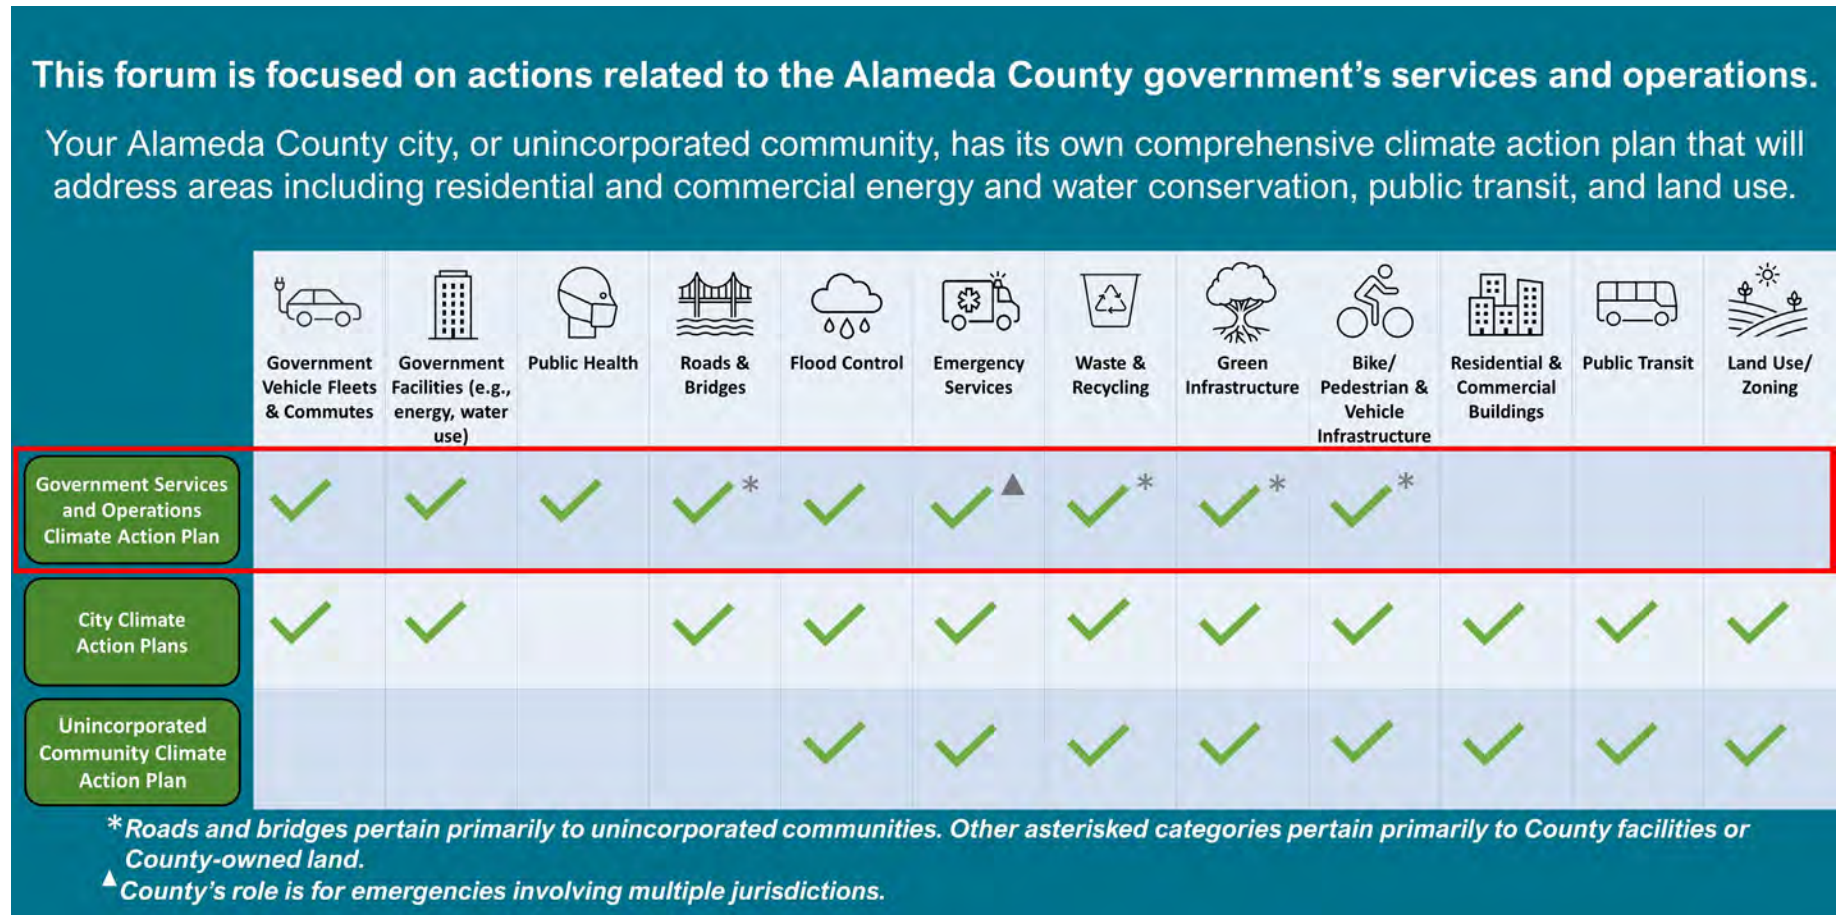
This forum is focused on actions related to the Alameda County government's services and operations.

Your Alameda County city, or unincorporated community, has its own comprehensive climate action plan that will address areas including residential and commercial energy and water conservation, public transit, and land use.

| | Government Vehicle Fleets & Commutes | Government Facilities (e.g., energy, water use) | Public Health | Roads & Bridges | Flood Control | Emergency Services | Waste & Recycling | Green Infrastructure | Bike/ Pedestrian & Vehicle Infrastructure | Residential & Commercial Buildings | Public Transit | Land Use/ Zoning |
|---|---|---|---|---|---|---|---|---|---|---|---|---|
| Government Services and Operations Climate Action Plan | ✓ | ✓ | ✓ | ✓* | ✓ | ✓▲ | ✓* | ✓* | ✓* | | | |
| City Climate Action Plans | ✓ | ✓ | | ✓ | ✓ | ✓ | ✓ | ✓ | ✓ | ✓ | ✓ | ✓ |
| Unincorporated Community Climate Action Plan | | | | | ✓ | ✓ | ✓ | ✓ | ✓ | ✓ | ✓ | ✓ |

*Roads and bridges pertain primarily to unincorporated communities. Other asterisked categories pertain primarily to County facilities or County-owned land.
▲County's role is for emergencies involving multiple jurisdictions.